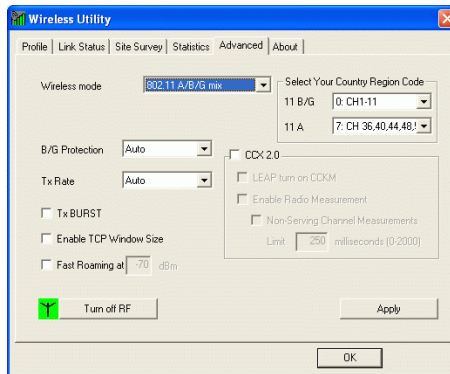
Wireless Utility

Profile | Link Status | Site Survey | Statistics | Advanced | About

Wireless mode 802.11 A/B/G mix

Select Your Country Region Code

11 B/G 0: CH1-11

11 A 7: CH 36,40,44,48,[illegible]

B/G Protection Auto

Tx Rate Auto

CCX 2.0

LEAP turn on CCKM

Enable Radio Measurement

Non-Serving Channel Measurements

Limit 250 milliseconds (0-2000)

Tx BURST

Enable TCP Window Size

Fast Roaming at -70 dBm

Turn off RF

Apply

OK